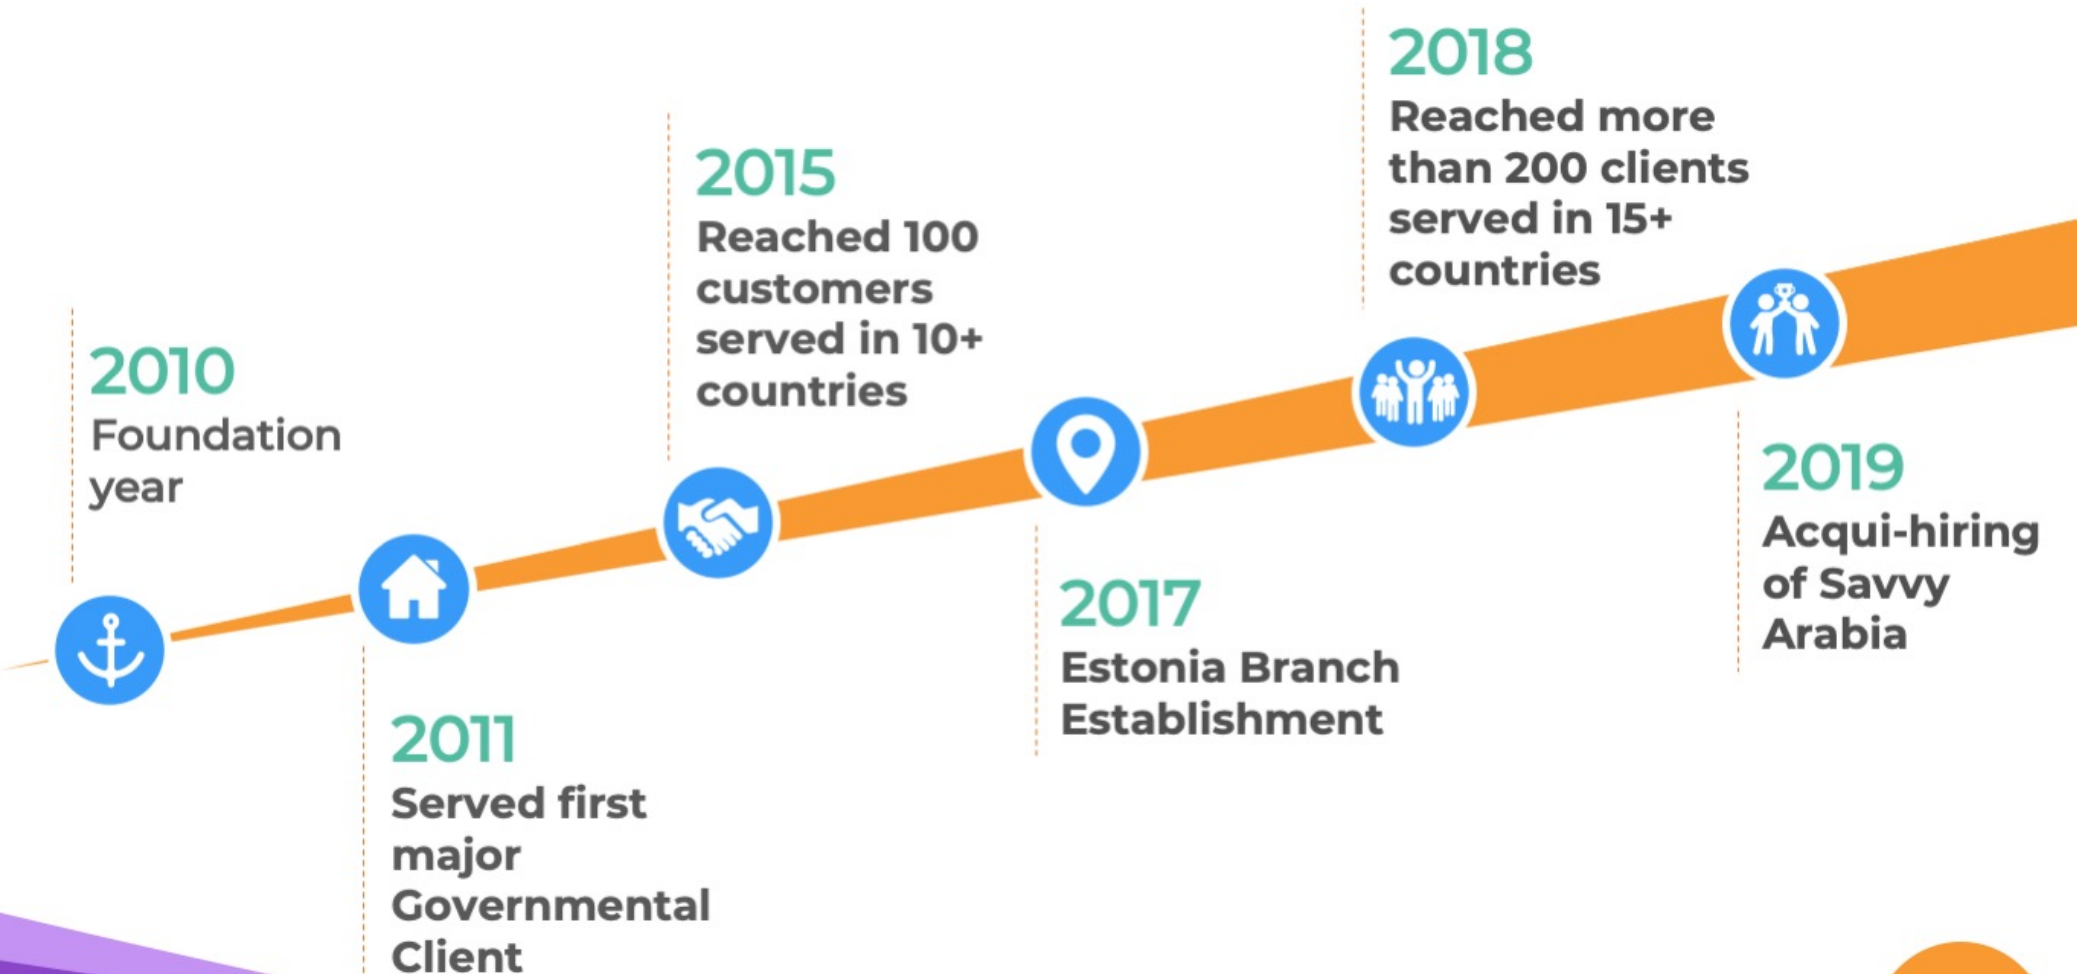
2010
Foundation year

2011
Served first major Governmental Client

2015
Reached 100 customers served in 10+ countries

2017
Estonia Branch Establishment

2018
Reached more than 200 clients served in 15+ countries

2019
Acqui-hiring of Savvy Arabia